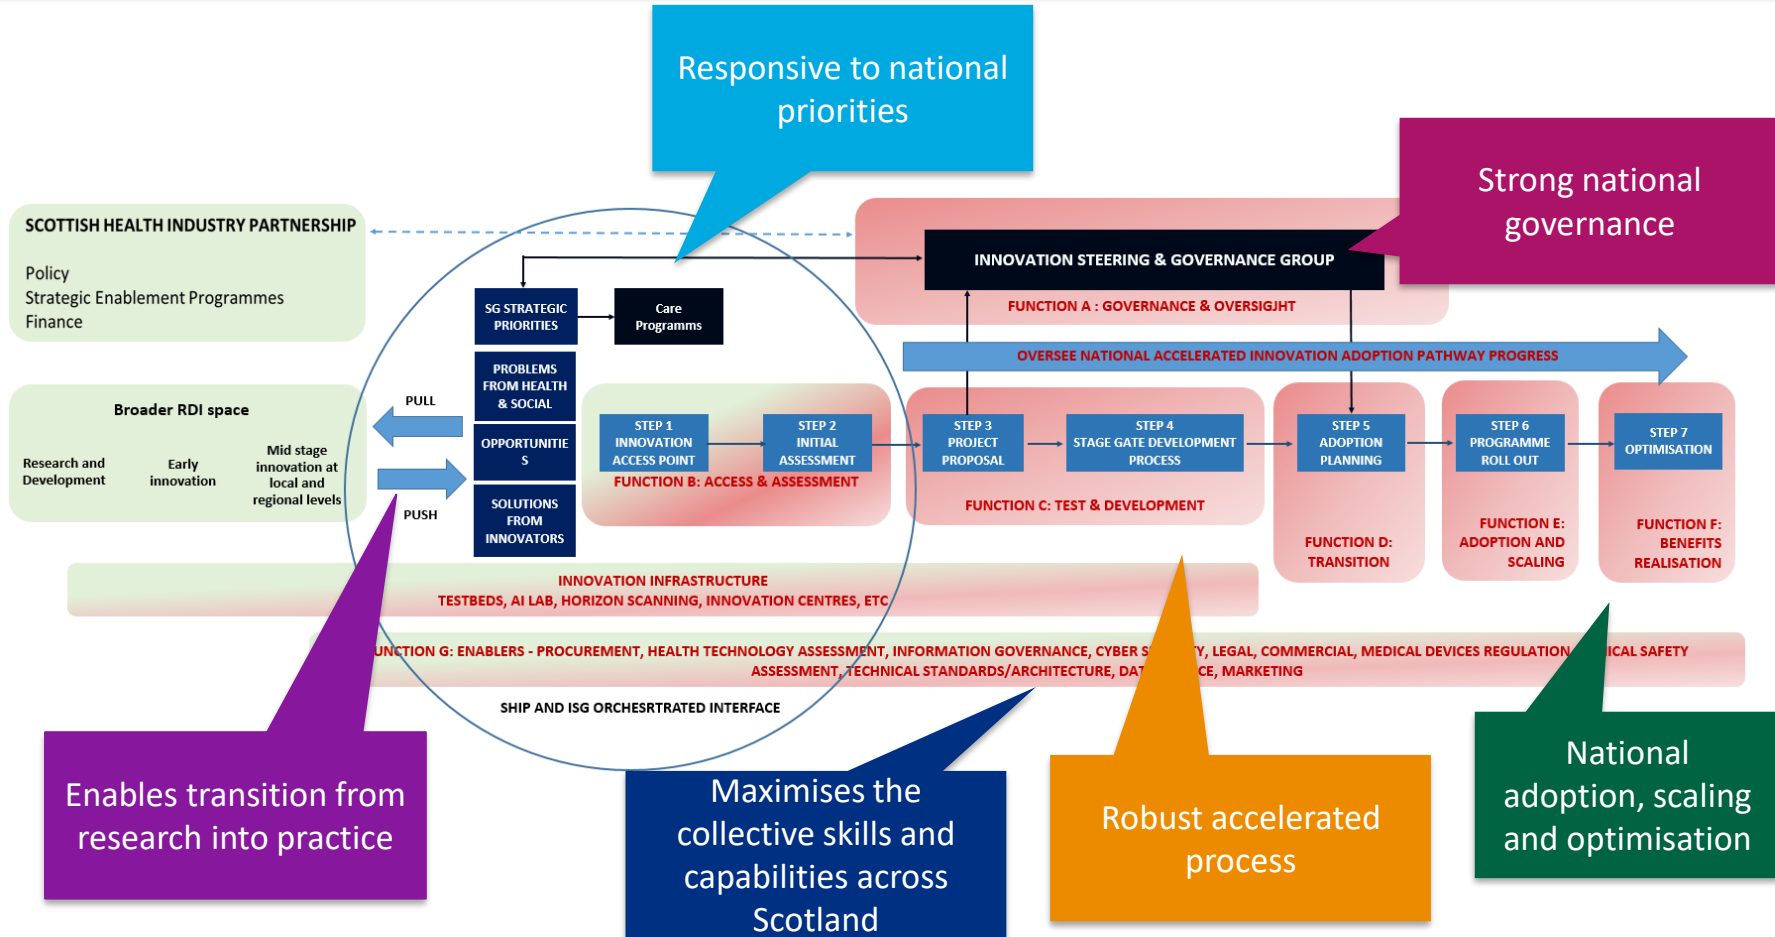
Responsive to national priorities

Strong national governance

SCOTTISH HEALTH INDUSTRY PARTNERSHIP

Policy
Strategic Enablement Programmes
Finance

SG STRATEGIC PRIORITIES

Care Programms

INNOVATION STEERING & GOVERNANCE GROUP

FUNCTION A : GOVERNANCE & OVERSIGJHT

OVERSEE NATIONAL ACCELERATED INNOVATION ADOPTION PATHWAY PROGRESS

PROBLEMS FROM HEALTH & SOCIAL

Broader RDI space

Research and Development

Early innovation

Mid stage innovation at local and regional levels

PULL

PUSH

OPPORTUNITIE S

SOLUTIONS FROM INNOVATORS

STEP 1 INNOVATION ACCESS POINT

STEP 2 INITIAL ASSESSMENT

FUNCTION B: ACCESS & ASSESSMENT

STEP 3 PROJECT PROPOSAL

STEP 4 STAGE GATE DEVELOPMENT PROCESS

FUNCTION C: TEST & DEVELOPMENT

STEP 5 ADOPTION PLANNING

FUNCTION D: TRANSITION

STEP 6 PROGRAMME ROLL OUT

FUNCTION E: ADOPTION AND SCALING

STEP 7 OPTIMISATION

FUNCTION F: BENEFITS REALISATION

INNOVATION INFRASTRUCTURE
TESTBEDS, AI LAB, HORIZON SCANNING, INNOVATION CENTRES, ETC

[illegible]UNCTION G: ENABLERS - PROCUREMENT, HEALTH TECHNOLOGY ASSESSMENT, INFORMATION GOVERNANCE, CYBER S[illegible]Y, LEGAL, COMMERCIAL, MEDICAL DEVICES REGULATION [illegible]ICAL SAFETY ASSESSMENT, TECHNICAL STANDARDS/ARCHITECTURE, DAT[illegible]CE, MARKETING

SHIP AND ISG ORCHESRTRATED INTERFACE

Enables transition from research into practice

Maximises the collective skills and capabilities across Scotland

Robust accelerated process

National adoption, scaling and optimisation